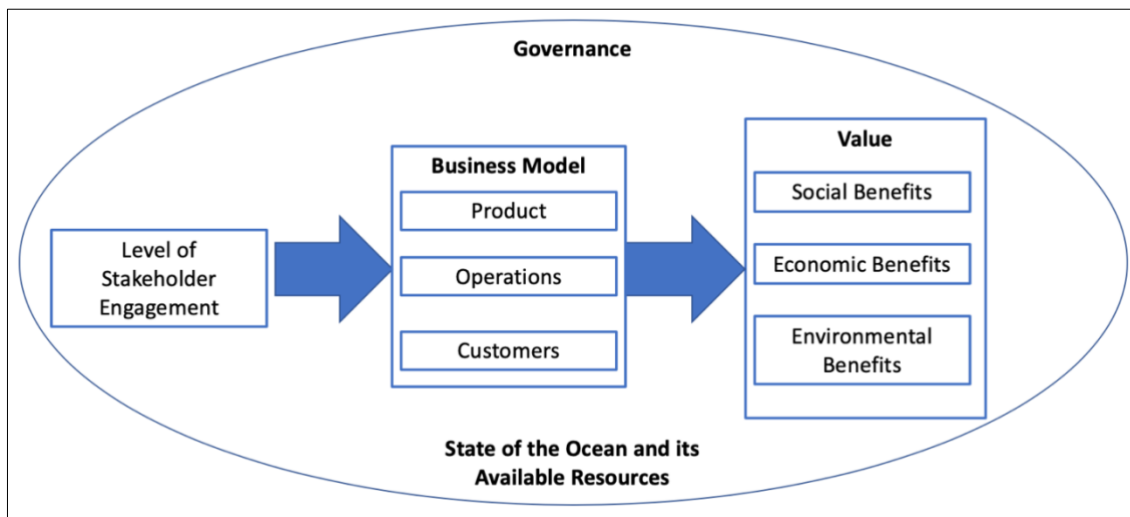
Governance

Level of Stakeholder Engagement

Business Model

Product

Operations

Customers

Value

Social Benefits

Economic Benefits

Environmental Benefits

State of the Ocean and its Available Resources